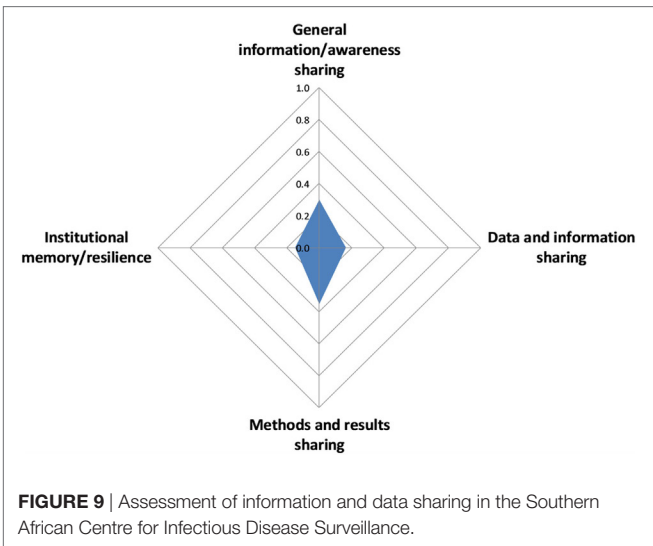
General information/awareness sharing

1.0
0.8
0.6
0.4
0.2
0.0

Institutional memory/resilience

Data and information sharing

Methods and results sharing

**FIGURE 9** | Assessment of information and data sharing in the Southern African Centre for Infectious Disease Surveillance.